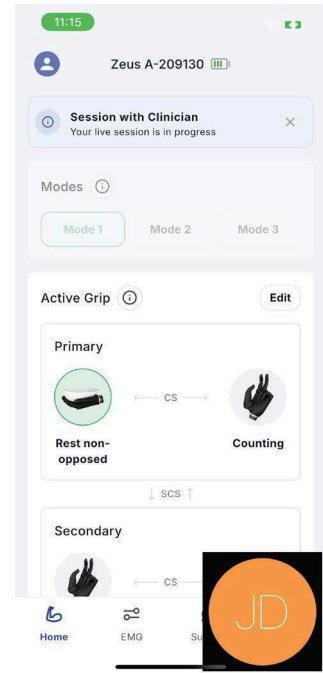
11:15

Zeus A-209130

Session with Clinician
Your live session is in progress

Modes

Mode 1
Mode 2
Mode 3

Active Grip
Edit

Primary

CS

Rest non-opposed
Counting

SCS

Secondary

CS

JD

Home
EMG
Su